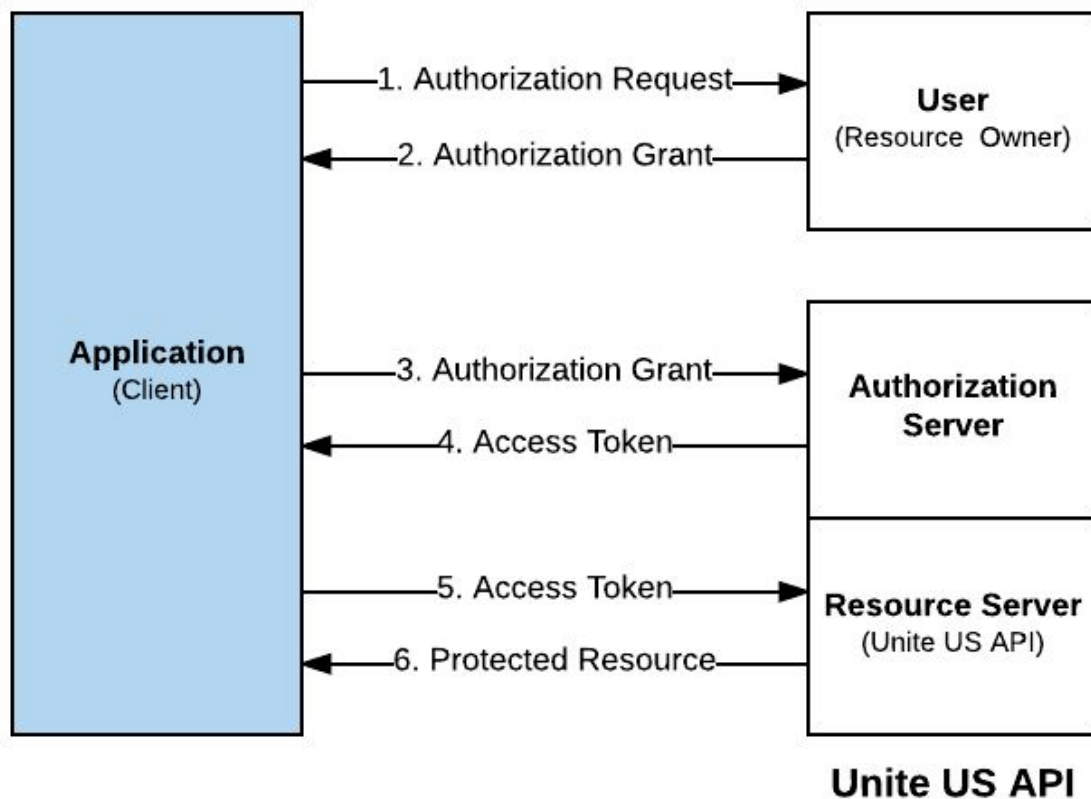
Application
(Client)

1. Authorization Request

2. Authorization Grant

User
(Resource Owner)

3. Authorization Grant

4. Access Token

Authorization Server

5. Access Token

6. Protected Resource

Resource Server
(Unite US API)

Unite US API